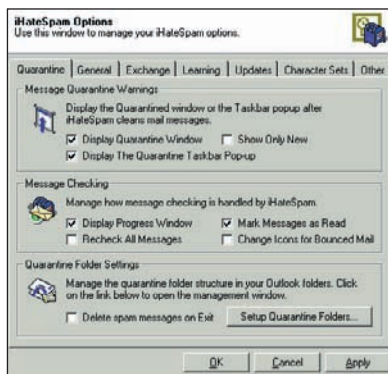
iHateSpam Options
Use this window to manage your iHateSpam options.

Quarantine | General | Exchange | Learning | Updates | Character Sets | Other

Message Quarantine Warnings
Display the Quarantined window or the Taskbar popup after iHateSpam cleans mail messages.
☑ Display Quarantine Window ☐ Show Only New
☑ Display The Quarantine Taskbar Pop-up

Message Checking
Manage how message checking is handled by iHateSpam.
☑ Display Progress Window ☑ Mark Messages as Read
☐ Recheck All Messages ☐ Change Icons for Bounced Mail

Quarantine Folder Settings
Manage the quarantine folder structure in your Outlook folders. Click on the link below to open the management window.
☐ Delete spam messages on Exit Setup Quarantine Folders...

OK Cancel Apply